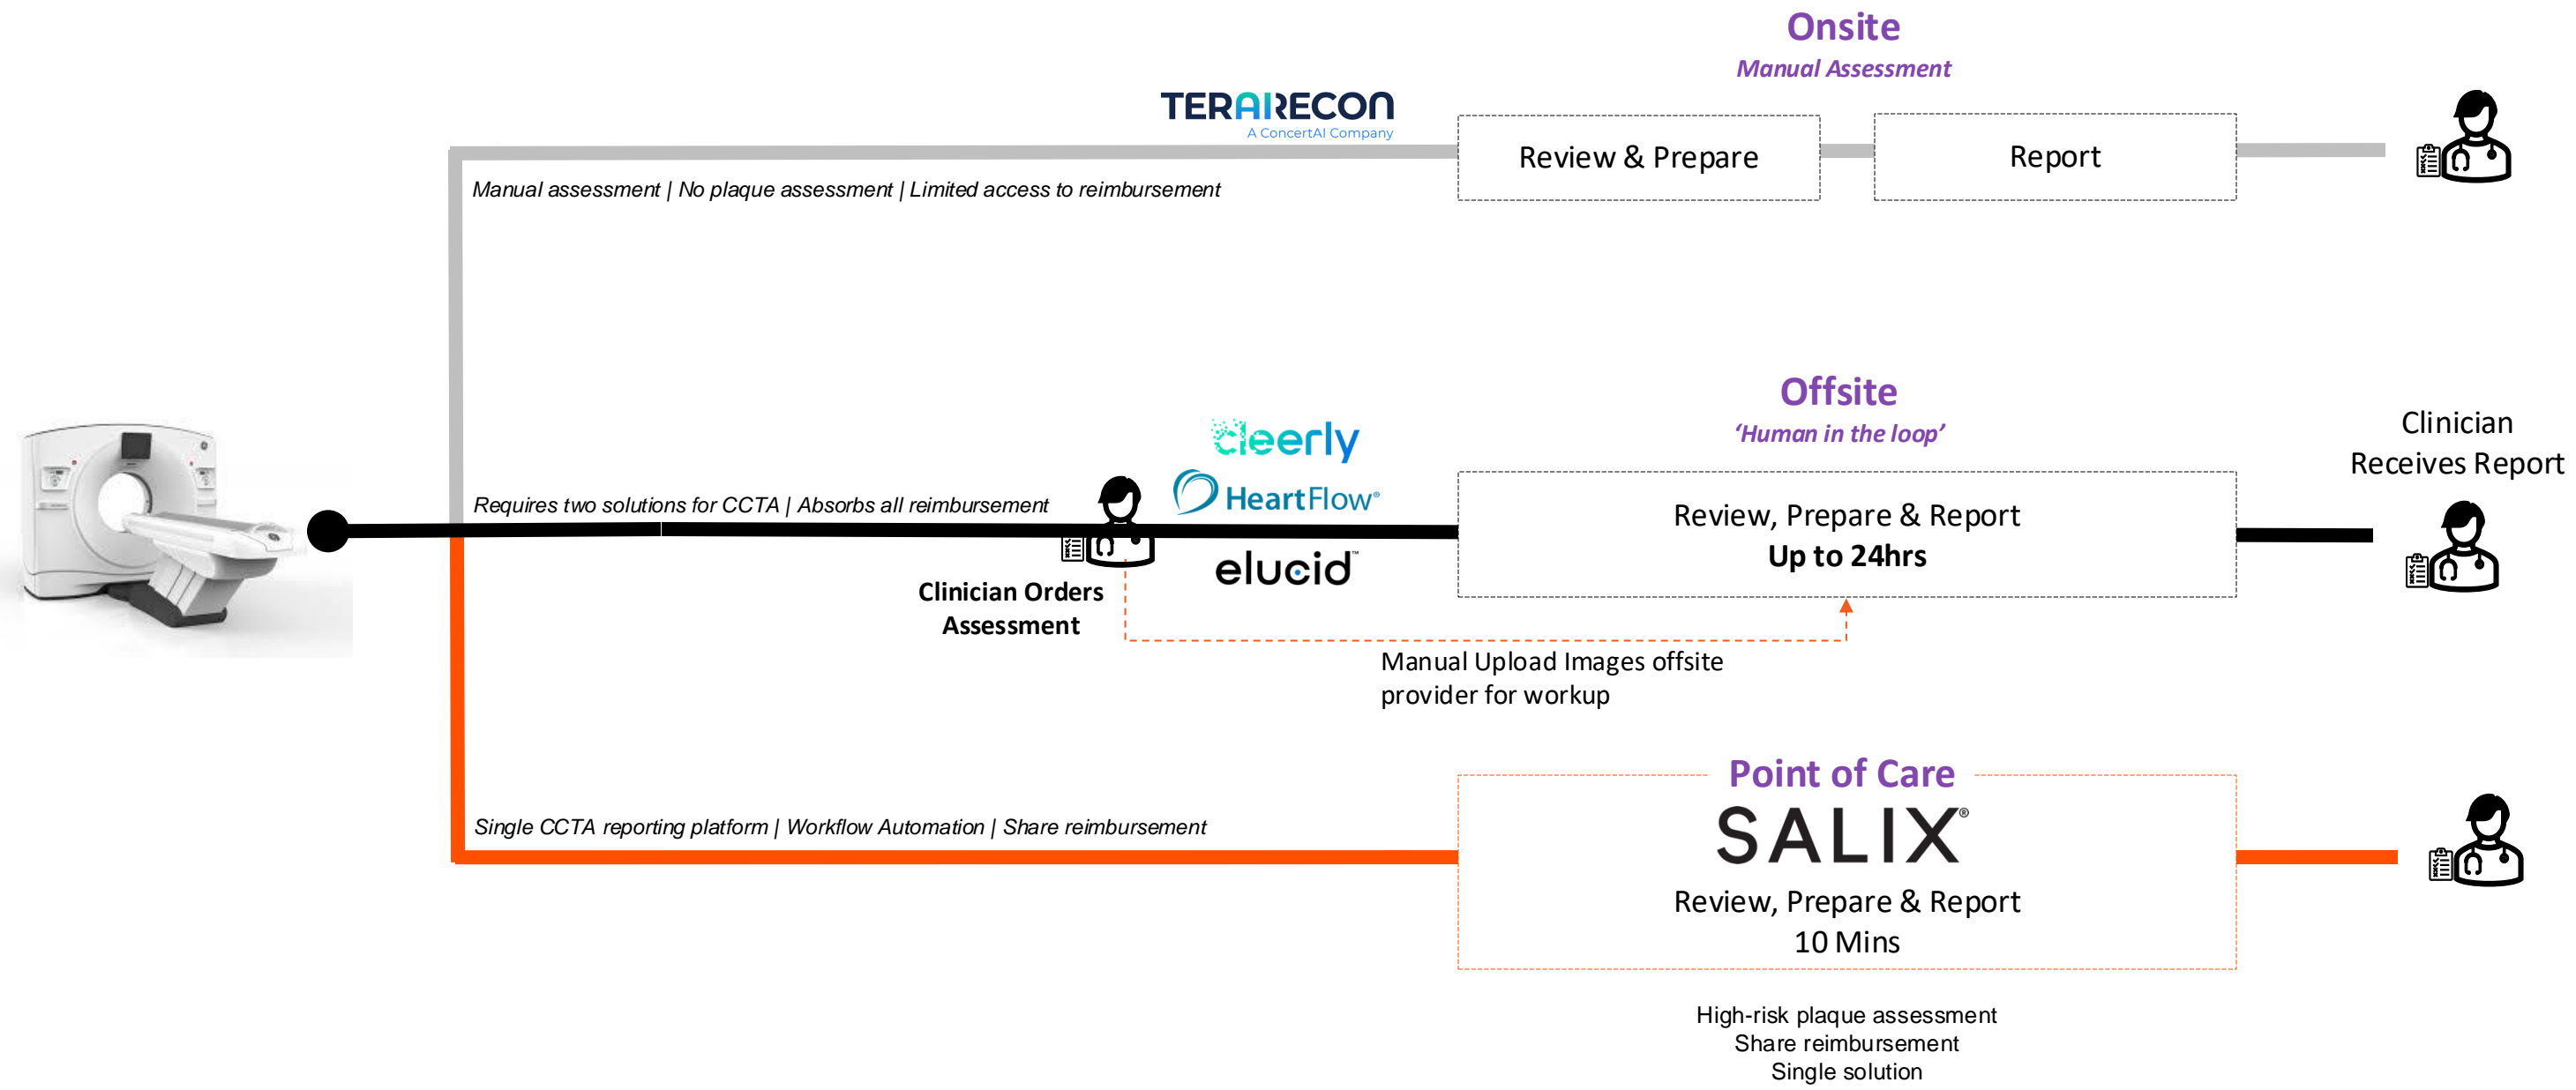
Onsite
Manual Assessment

TERARECON
A ConcertAI Company

Review & Prepare

Report

Manual assessment | No plaque assessment | Limited access to reimbursement

Offsite
'Human in the loop'

Clinician Receives Report

cleerly
HeartFlow®
elucid™

Requires two solutions for CCTA | Absorbs all reimbursement

Review, Prepare & Report
Up to 24hrs

Clinician Orders Assessment

Manual Upload Images offsite provider for workup

Point of Care
SALIX®
Review, Prepare & Report
10 Mins

Single CCTA reporting platform | Workflow Automation | Share reimbursement

High-risk plaque assessment
Share reimbursement
Single solution